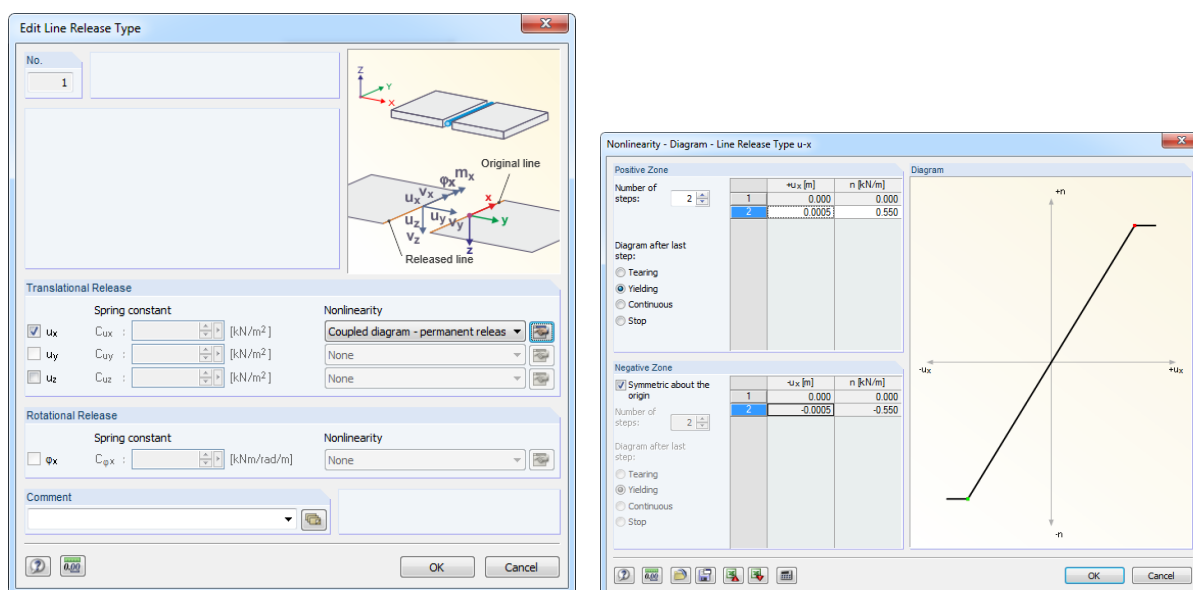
Edit Line Release Type

No.
1

Z
Y
X

Original line
$\varphi_x$ $m_x$
$u_x$ $v_x$
$u_z$ $u_y$ $v_y$
$v_z$
x
y
z
Released line

Translational Release
Spring constant
Nonlinearity
$u_x$ $C_{ux}$ : [kN/m²] Coupled diagram - permanent releas
$u_y$ $C_{uy}$ : [kN/m²] None
$u_z$ $C_{uz}$ : [kN/m²] None

Rotational Release
Spring constant
Nonlinearity
$\varphi_x$ $C_{\varphi x}$ : [kNm/rad/m] None

Comment

0.00
OK Cancel

Nonlinearity - Diagram - Line Release Type u-x

Positive Zone
Number of steps: 2

| | +ux [m] | n [kN/m] |
|---|---|---|
| 1 | 0.000 | 0.000 |
| 2 | 0.0005 | 0.550 |

Diagram after last step:
Tearing
Yielding
Continuous
Stop

Negative Zone
Symmetric about the origin
Number of steps: 2

| | -ux [m] | n [kN/m] |
|---|---|---|
| 1 | 0.000 | 0.000 |
| 2 | -0.0005 | -0.550 |

Diagram after last step:
Tearing
Yielding
Continuous
Stop

Diagram
+n
-ux
+ux
-n

0.00
OK Cancel